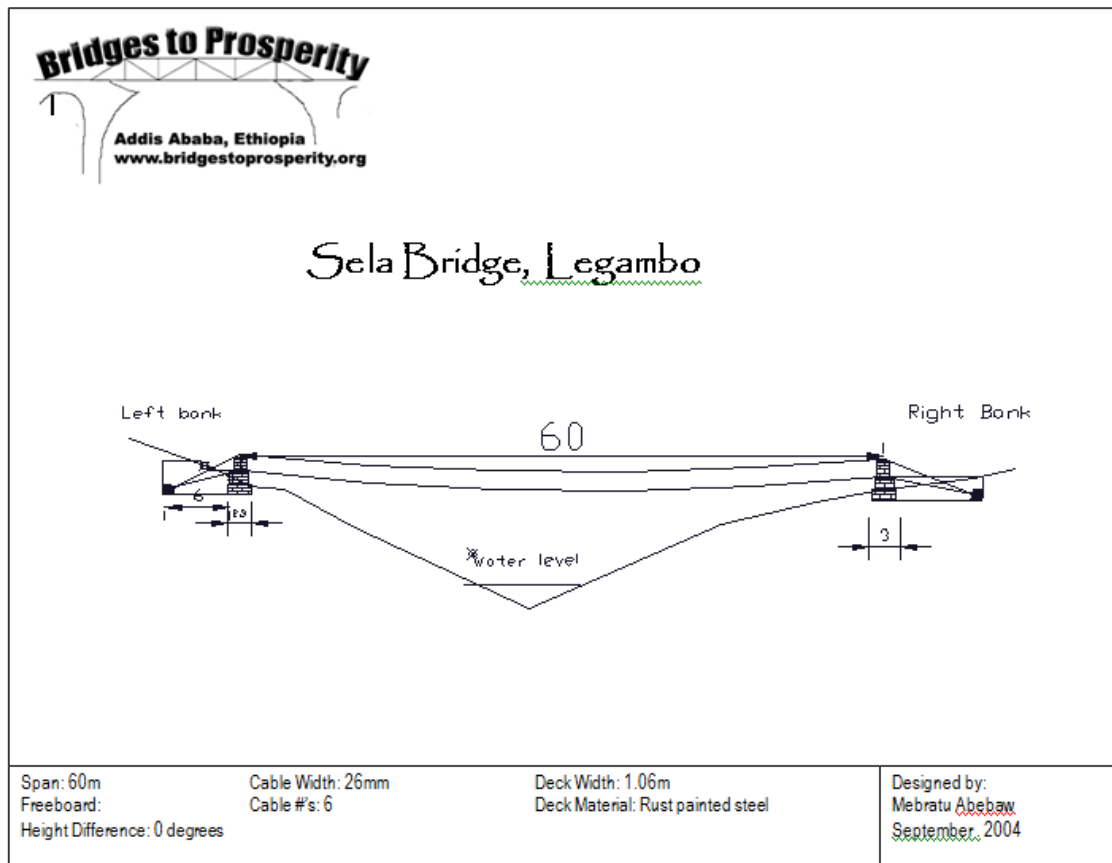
Bridges to Prosperity
Addis Ababa, Ethiopia
www.bridgestoprosperity.org

Sela Bridge, Legambo

Left bank
Right Bank
60
6
1
2.9
3
water level

Span: 60m
Freeboard:
Height Difference: 0 degrees

Cable Width: 26mm
Cable #'s: 6

Deck Width: 1.06m
Deck Material: Rust painted steel

Designed by:
Mebratu Abebaw
September, 2004